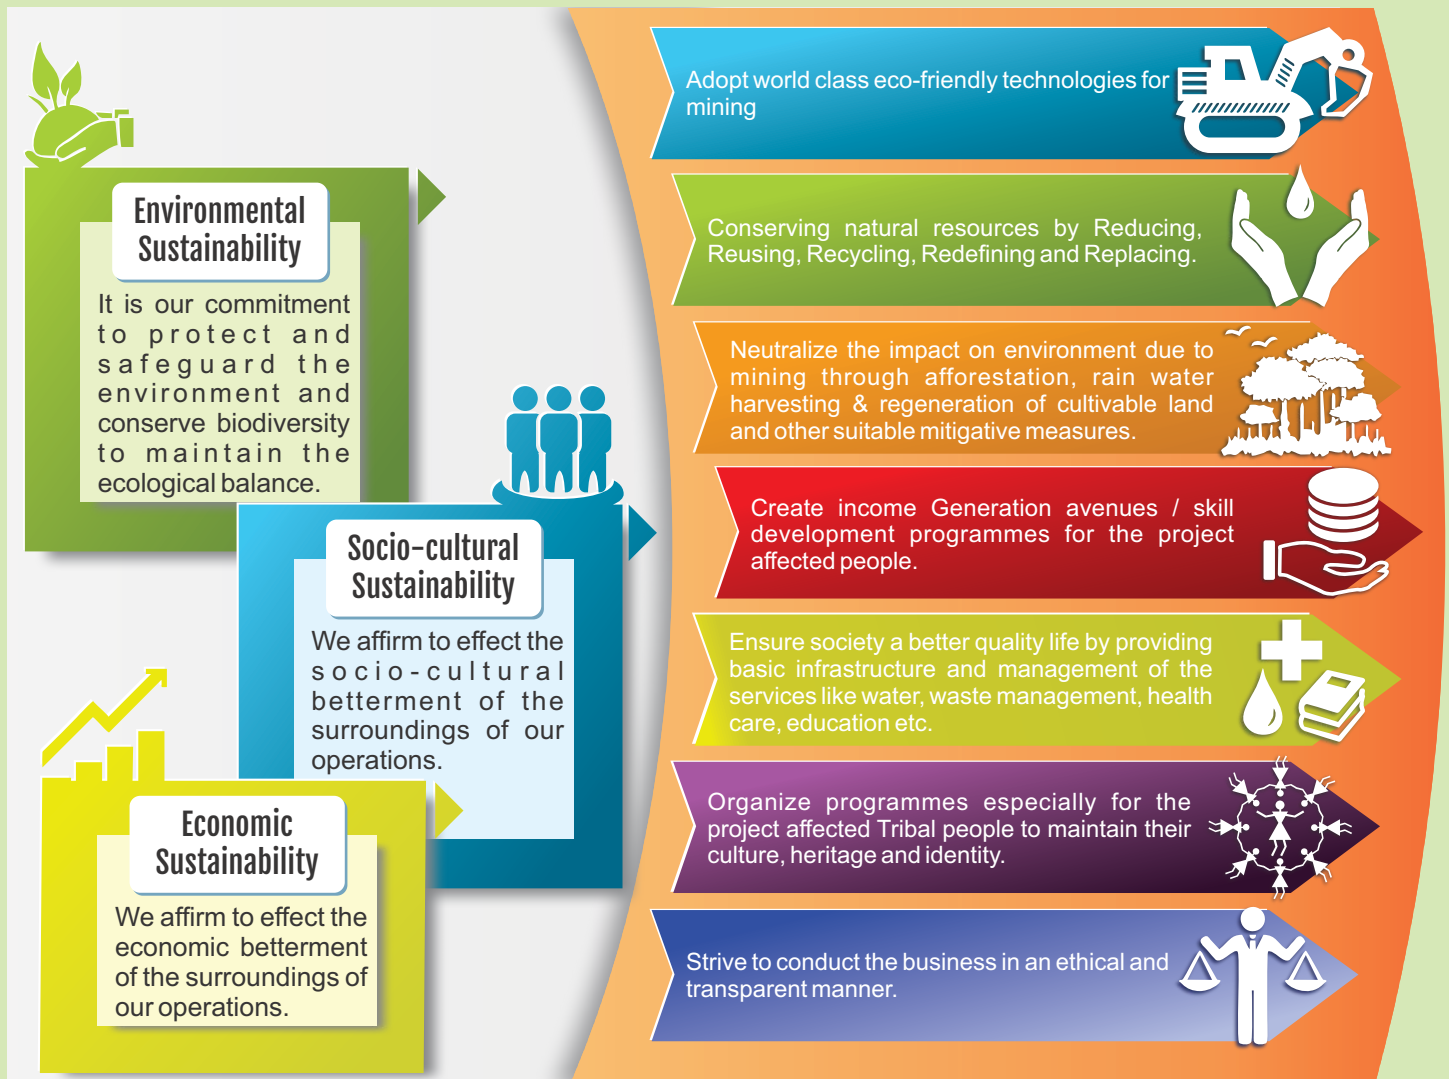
Environmental Sustainability

It is our commitment to protect and safeguard the environment and conserve biodiversity to maintain the ecological balance.

Socio-cultural Sustainability

We affirm to effect the socio-cultural betterment of the surroundings of our operations.

Economic Sustainability

We affirm to effect the economic betterment of the surroundings of our operations.

Adopt world class eco-friendly technologies for mining

Conserving natural resources by Reducing, Reusing, Recycling, Redefining and Replacing.

Neutralize the impact on environment due to mining through afforestation, rain water harvesting & regeneration of cultivable land and other suitable mitigative measures.

Create income Generation avenues / skill development programmes for the project affected people.

Ensure society a better quality life by providing basic infrastructure and management of the services like water, waste management, health care, education etc.

Organize programmes especially for the project affected Tribal people to maintain their culture, heritage and identity.

Strive to conduct the business in an ethical and transparent manner.